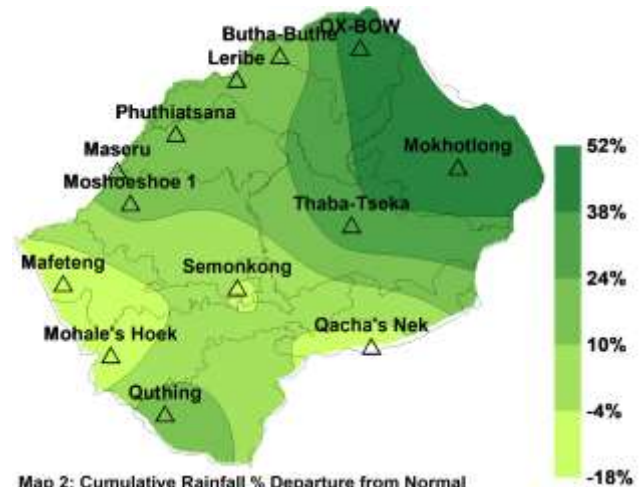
Butha-Buthe
OX-BOW
Leribe
Phuthiatsana
Maseru
Moshoeshoe 1
Mokhotlong
Thaba-Tseka
Mafeteng
Semonkong
Mohale's Hoek
Qacha's Nek
Quthing

52%
38%
24%
10%
-4%
-18%

Map 2: Cumulative Rainfall % Departure from Normal